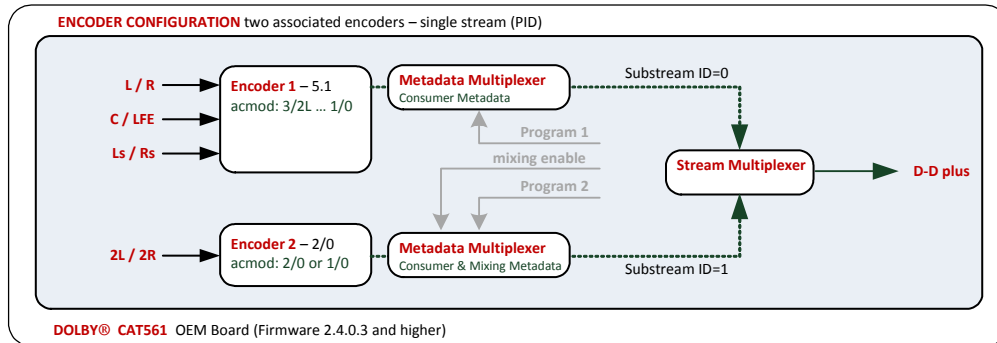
ENCODER CONFIGURATION two associated encoders – single stream (PID)

L / R

C / LFE

Ls / Rs

Encoder 1 – 5.1
acmod: 3/2L … 1/0

Metadata Multiplexer
Consumer Metadata

Substream ID=0

Program 1

mixing enable

Program 2

Stream Multiplexer

D-D plus

2L / 2R

Encoder 2 – 2/0
acmod: 2/0 or 1/0

Metadata Multiplexer
Consumer & Mixing Metadata

Substream ID=1

DOLBY® CAT561 OEM Board (Firmware 2.4.0.3 and higher)